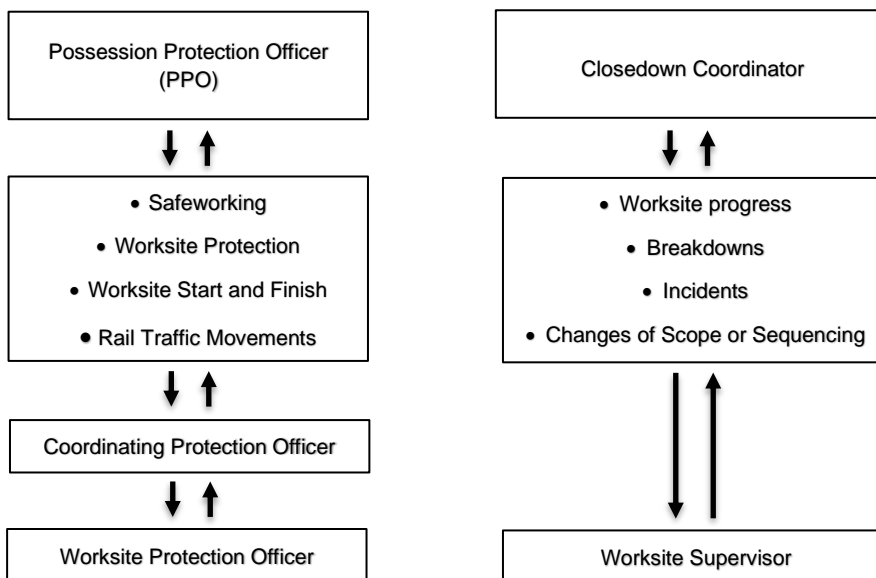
Possession Protection Officer (PPO)

• Safeworking
• Worksite Protection
• Worksite Start and Finish
• Rail Traffic Movements

Coordinating Protection Officer

Worksite Protection Officer

Closedown Coordinator

• Worksite progress
• Breakdowns
• Incidents
• Changes of Scope or Sequencing

Worksite Supervisor